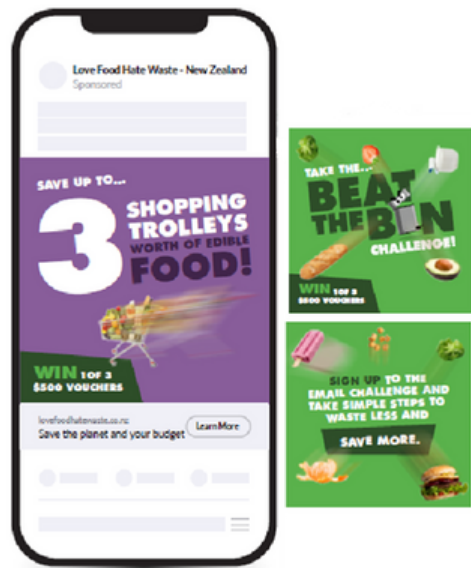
Love Food Hate Waste - New Zealand
Sponsored

SAVE UP TO...
3 SHOPPING TROLLEYS WORTH OF EDIBLE FOOD!

WIN 1 OF 3 $500 VOUCHERS

lovefoodhatewaste.co.nz
Save the planet and your budget
Learn More

TAKE THE... BEAT THE BIN CHALLENGE!

WIN 1 OF 3 $500 VOUCHERS

SIGN UP TO THE EMAIL CHALLENGE AND TAKE SIMPLE STEPS TO WASTE LESS AND SAVE MORE.